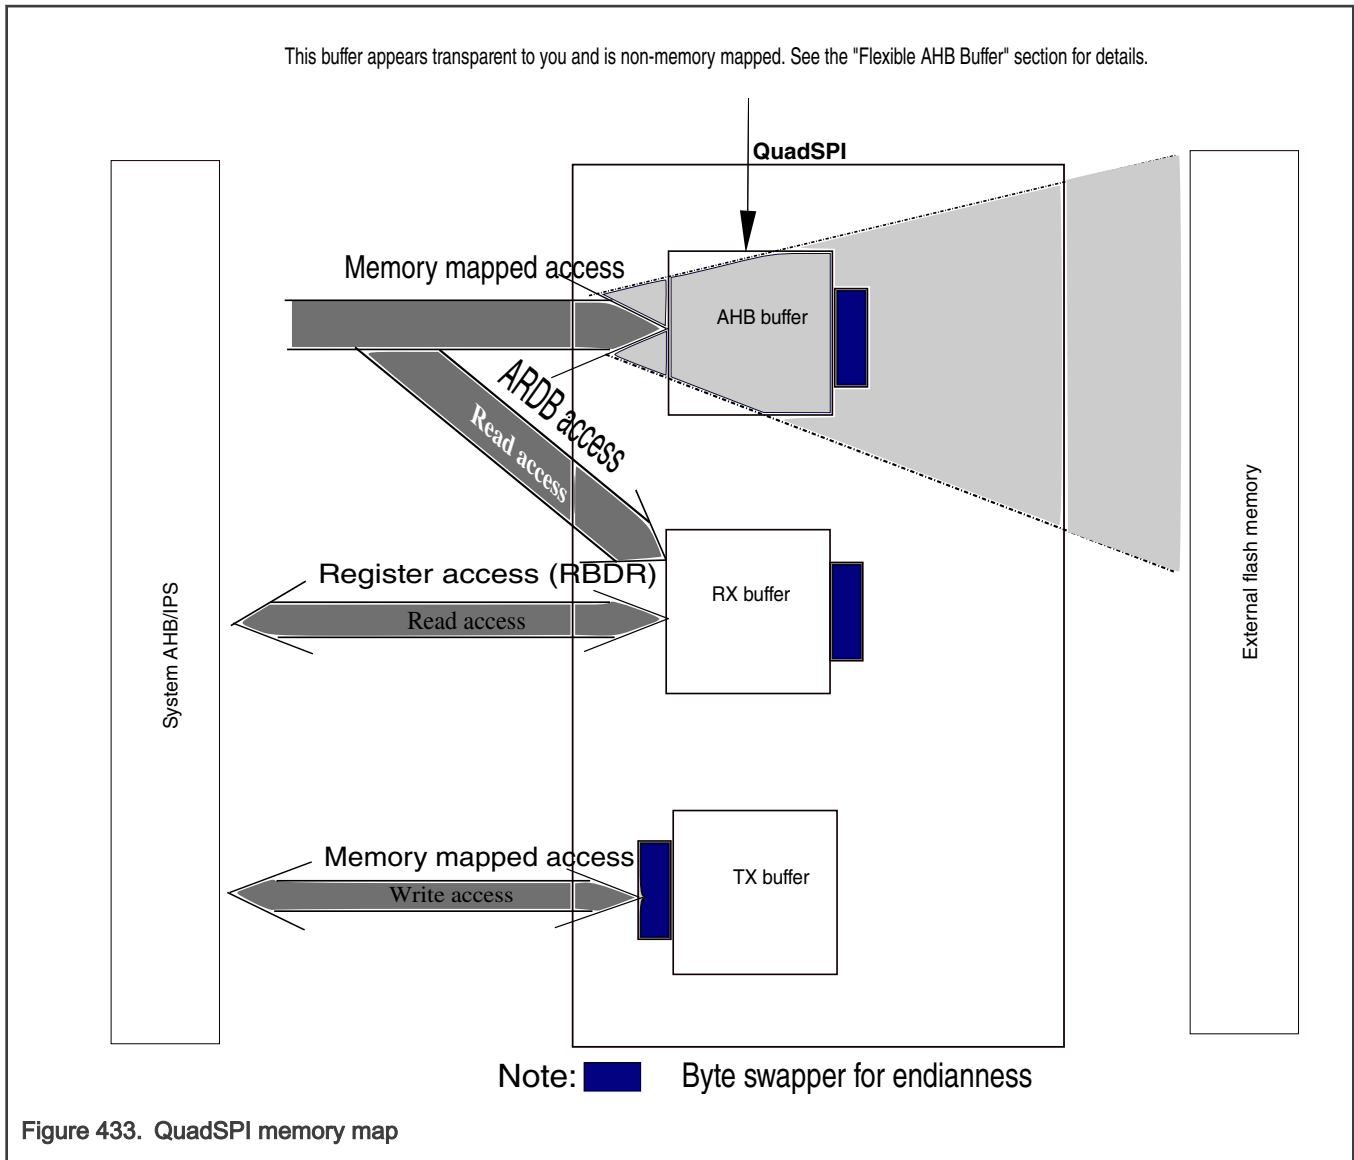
This buffer appears transparent to you and is non-memory mapped. See the "Flexible AHB Buffer" section for details.

QuadSPI

Memory mapped access

AHB buffer

ARDB access

Read access

System AHB/IPS

External flash memory

Register access (RBDR)

Read access

RX buffer

Memory mapped access

Write access

TX buffer

Note: Byte swapper for endianness

Figure 433. QuadSPI memory map